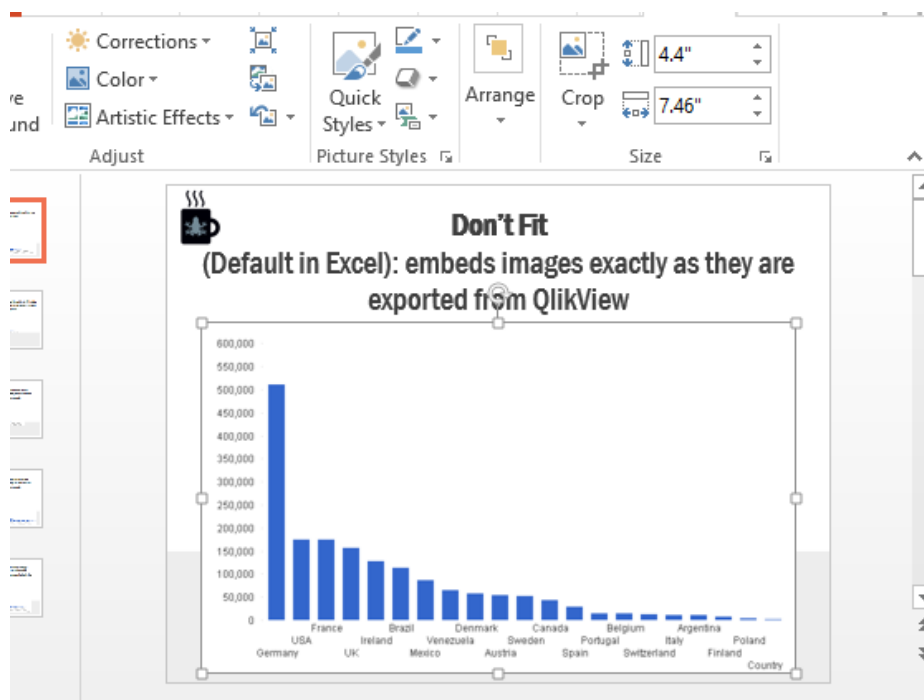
ve
und

Corrections ▾
Color ▾
Artistic Effects ▾
Adjust

Quick Styles ▾
Picture Styles

Arrange

Crop
4.4"
7.46"
Size

Don't Fit
(Default in Excel): embeds images exactly as they are exported from QlikView

600,000
550,000
500,000
450,000
400,000
350,000
300,000
250,000
200,000
150,000
100,000
50,000
0

Germany
USA
UK
France
Ireland
Brazil
Mexico
Venezuela
Denmark
Austria
Sweden
Spain
Canada
Portugal
Belgium
Switzerland
Italy
Argentina
Finland
Poland
Country